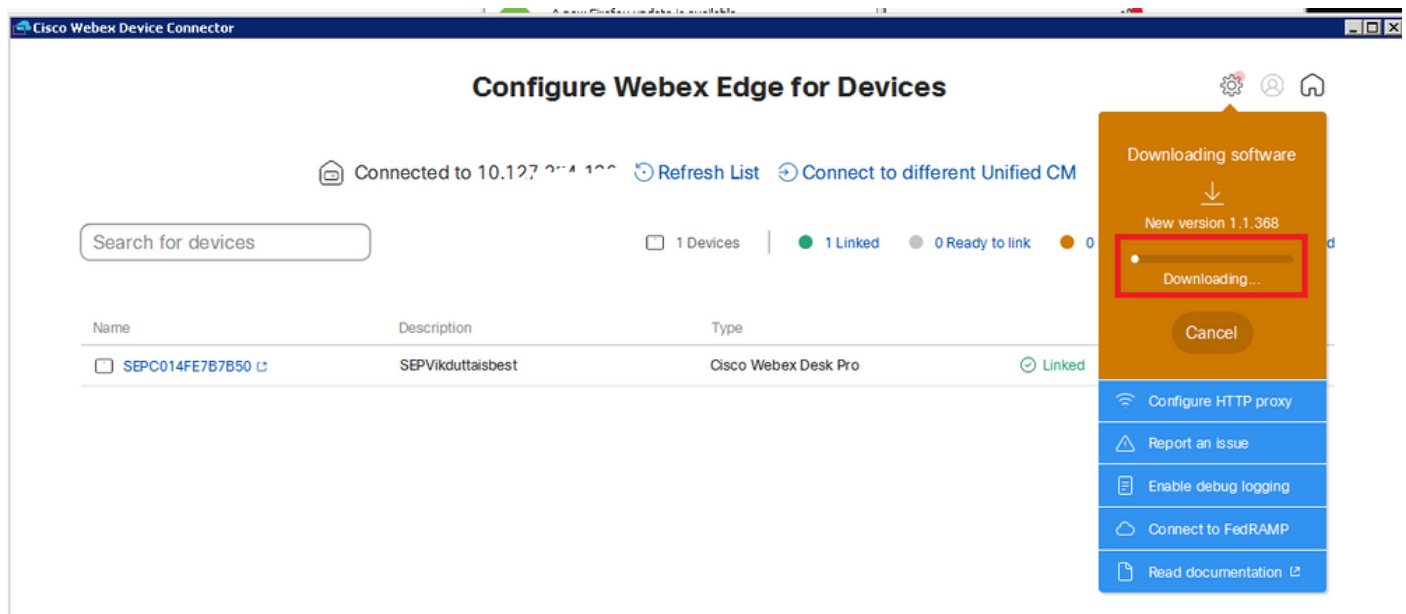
Cisco Webex Device Connector

Configure Webex Edge for Devices

Connected to 10.127.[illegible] Refresh List Connect to different Unified CM

Search for devices

1 Devices 1 Linked 0 Ready to link 0 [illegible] d

| Name | Description | Type | |
|---|---|---|---|
| SEPC014FE7B7B50 | SEPVikduttaisbest | Cisco Webex Desk Pro | Linked |

Downloading software

New version 1.1.368

Downloading...

Cancel

Configure HTTP proxy

Report an issue

Enable debug logging

Connect to FedRAMP

Read documentation